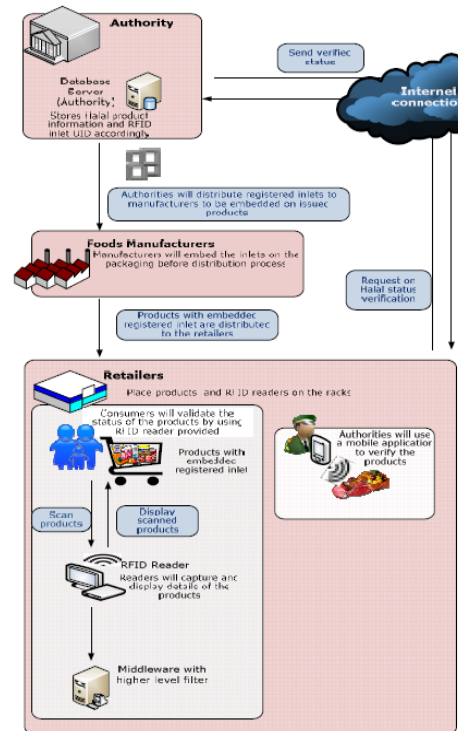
Authority

Database Server (Authority)

Stores Halal product information and RFID inlet UID accordingly

Send verified status

Internet connection

Authorities will distribute registered inlets to manufacturers to be embedded on issued products

Foods Manufacturers

Manufacturers will embed the inlets on the packaging before distribution process

Request on Halal status verification

Products with embedded registered inlet are distributed to the retailers

Retailers

Place products and RFID readers on the racks

Consumers will validate the status of the products by using RFID reader provided

Products with embedded registered inlet

Authorities will use a mobile application to verify the products

Scan products

Display scanned products

RFID Reader

Readers will capture and display details of the products

Middleware with higher level filter